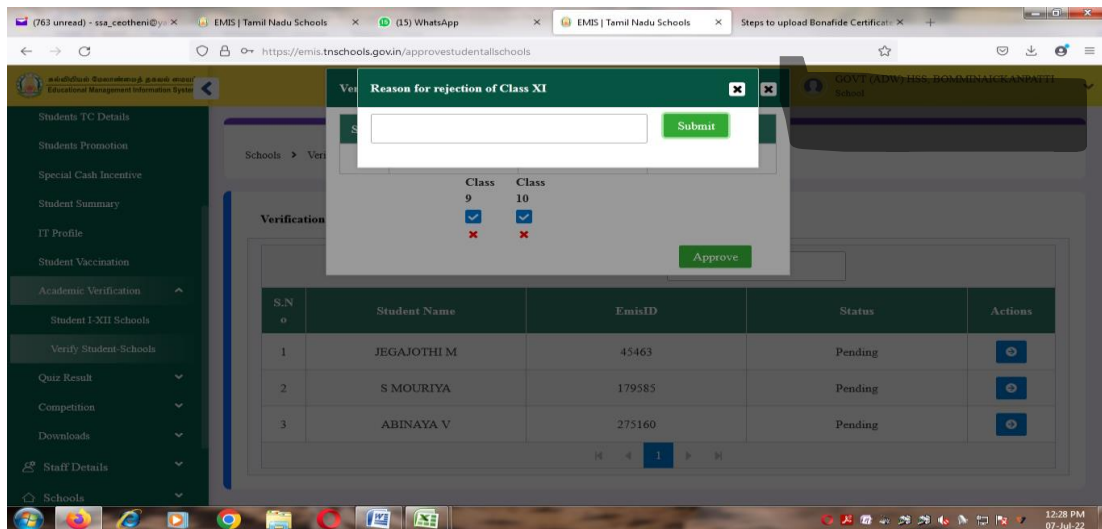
(763 unread) - ssa_ceotheni@y ×
EMIS | Tamil Nadu Schools ×
(15) WhatsApp ×
EMIS | Tamil Nadu Schools ×
Steps to upload Bonafide Certificate ×
+

https://emis.tnschools.gov.in/approvestudentallschools

Educational Management Information System

GOVT (ADW) HSS, BOMMINAICKANPATTI School

Students TC Details
Students Promotion
Special Cash Incentive
Student Summary
IT Profile
Student Vaccination
Academic Verification
Student I-XII Schools
Verify Student-Schools
Quiz Result
Competition
Downloads
Staff Details
Schools

Schools > Veri

Verification

Reason for rejection of Class XI

Submit

| Class 9 | Class 10 |
|---|---|
| ✓ | ✓ |
| × | × |

Approve

| S.No | Student Name | EmisID | Status | Actions |
|---|---|---|---|---|
| 1 | JEGAJOTHI M | 45463 | Pending | |
| 2 | S MOURIYA | 179585 | Pending | |
| 3 | ABINAYA V | 275160 | Pending | |

1

12:28 PM
07-Jul-22